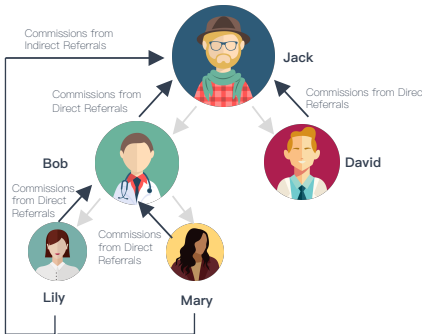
Commissions from Indirect Referrals

Jack

Commissions from Direct Referrals

Commissions from Direc Referrals

Bob

David

Commissions from Direct Referrals

Commissions from Direct Referrals

Lily

Mary